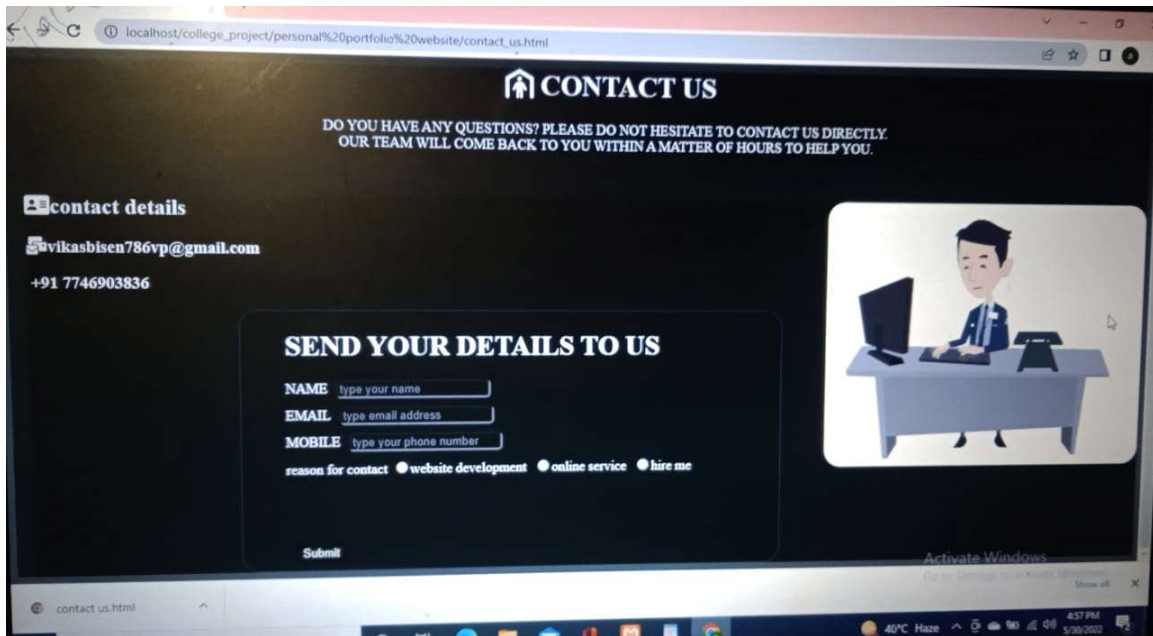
localhost/college_project/personal%20portfolio%20website/contact_us.html

CONTACT US

DO YOU HAVE ANY QUESTIONS? PLEASE DO NOT HESITATE TO CONTACT US DIRECTLY. OUR TEAM WILL COME BACK TO YOU WITHIN A MATTER OF HOURS TO HELP YOU.

contact details

vikasbisen786vp@gmail.com

+91 7746903836

SEND YOUR DETAILS TO US

NAME type your name

EMAIL type email address

MOBILE type your phone number

reason for contact website development online service hire me

Submit

Activate Windows

Go to Settings to activate Windows.

contact us.html

Show all

40°C Haze

4:57 PM
5/30/2022